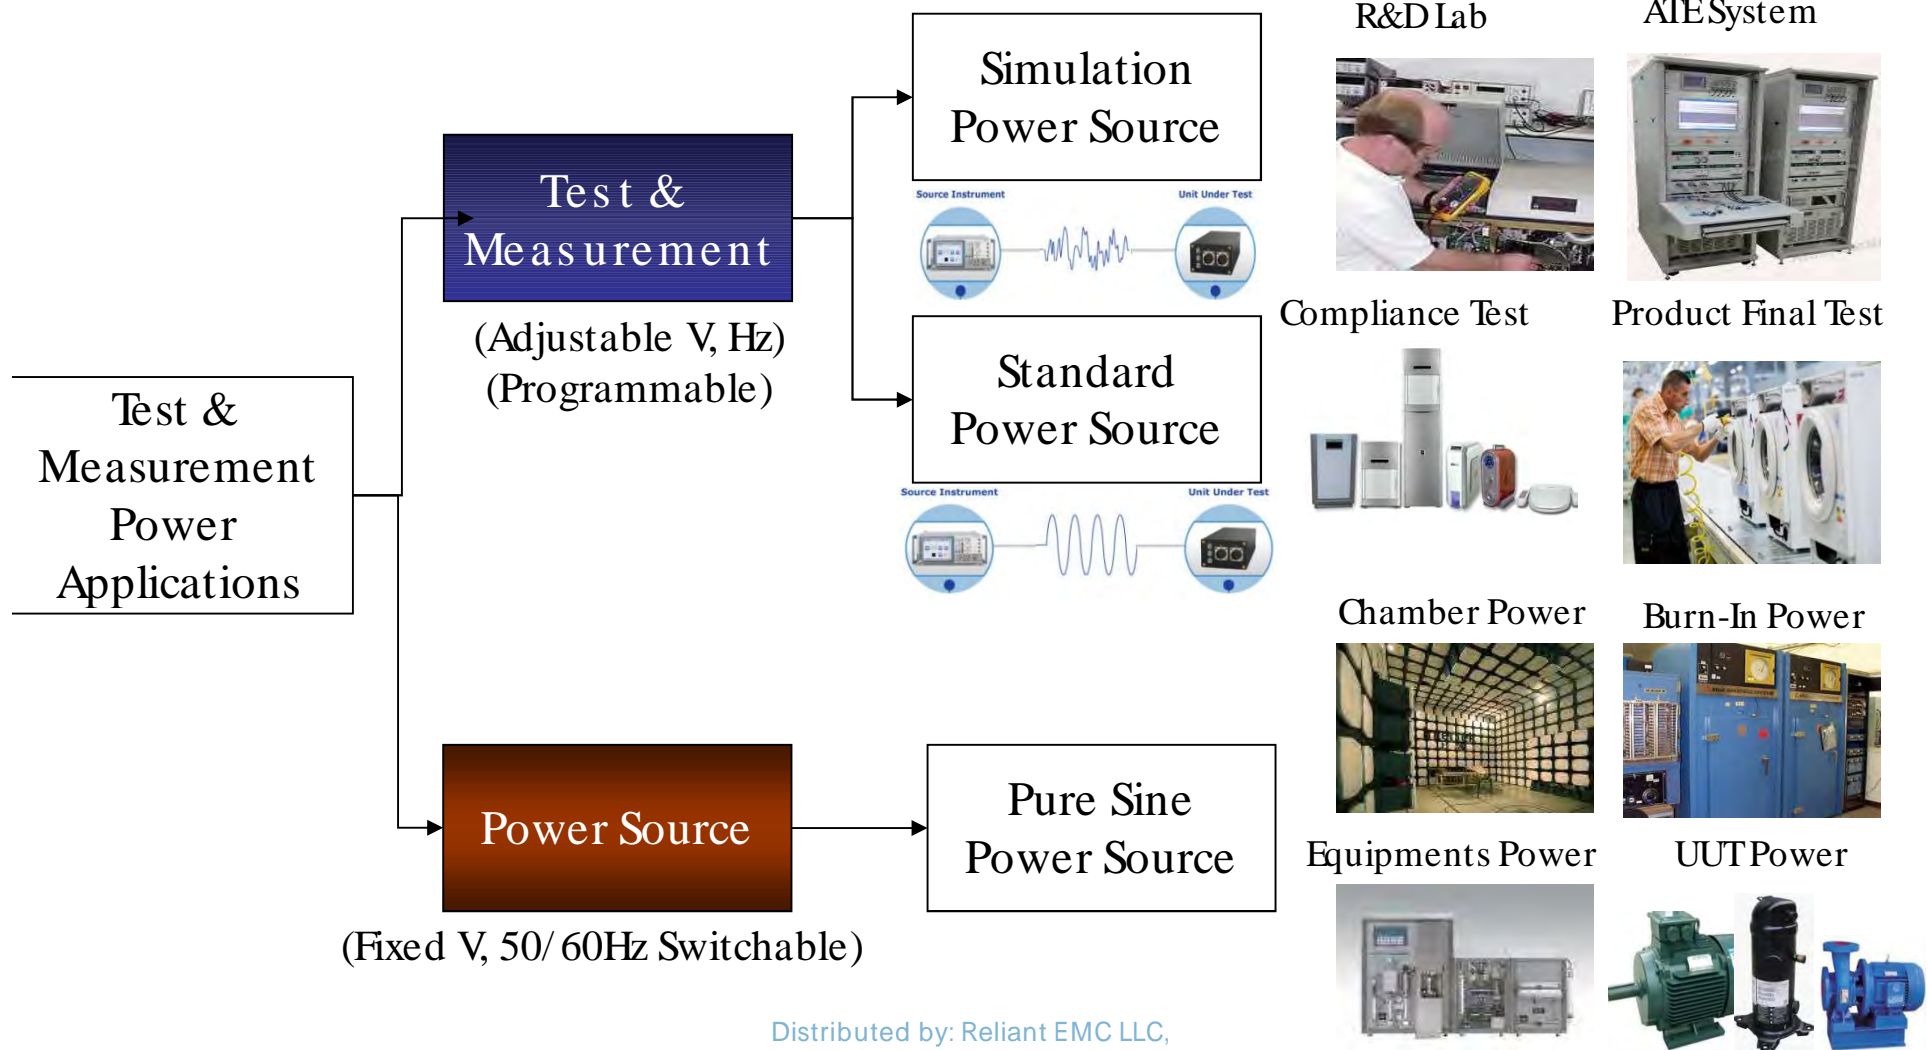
Test & Measurement Power Applications

Test & Measurement

(Adjustable V, Hz)
(Programmable)

Simulation Power Source

Source Instrument

Unit Under Test

Standard Power Source

Source Instrument

Unit Under Test

Power Source

(Fixed V, 50/60Hz Switchable)

Pure Sine Power Source

R&D Lab

ATE System

Compliance Test

Product Final Test

Chamber Power

Burn-In Power

Equipments Power

UUT Power

Distributed by: Reliant EMC LLC,